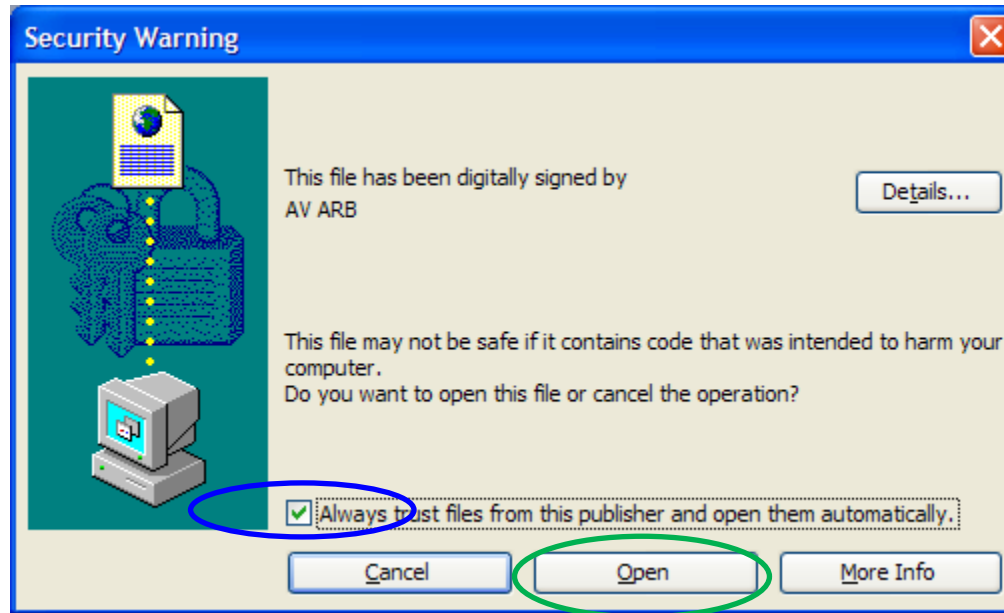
Security Warning

This file has been digitally signed by
AV ARB

Details...

This file may not be safe if it contains code that was intended to harm your computer.
Do you want to open this file or cancel the operation?

Always trust files from this publisher and open them automatically.

Cancel

Open

More Info